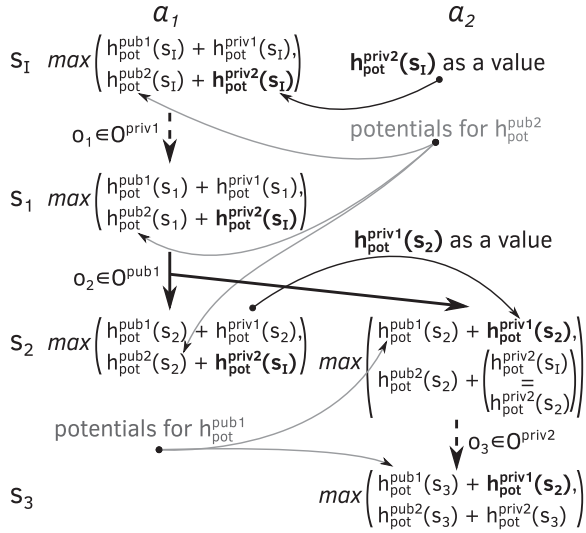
$a_1$ $a_2$

$s_I$ $max\begin{pmatrix} h_{pot}^{pub1}(s_I) + h_{pot}^{priv1}(s_I), \\ h_{pot}^{pub2}(s_I) + \mathbf{h_{pot}^{priv2}(s_I)} \end{pmatrix}$

$\mathbf{h_{pot}^{priv2}(s_I)}$ as a value

$o_1 \in O^{priv1}$

potentials for $h_{pot}^{pub2}$

$s_1$ $max\begin{pmatrix} h_{pot}^{pub1}(s_1) + h_{pot}^{priv1}(s_1), \\ h_{pot}^{pub2}(s_1) + \mathbf{h_{pot}^{priv2}(s_I)} \end{pmatrix}$

$\mathbf{h_{pot}^{priv1}(s_2)}$ as a value

$o_2 \in O^{pub1}$

$s_2$ $max\begin{pmatrix} h_{pot}^{pub1}(s_2) + h_{pot}^{priv1}(s_2), \\ h_{pot}^{pub2}(s_2) + \mathbf{h_{pot}^{priv2}(s_I)} \end{pmatrix}$

$max\begin{pmatrix} h_{pot}^{pub1}(s_2) + \mathbf{h_{pot}^{priv1}(s_2)}, \\ h_{pot}^{pub2}(s_2) + \begin{pmatrix} h_{pot}^{priv2}(s_I) \\ = \\ h_{pot}^{priv2}(s_2) \end{pmatrix} \end{pmatrix}$

potentials for $h_{pot}^{pub1}$

$o_3 \in O^{priv2}$

$s_3$

$max\begin{pmatrix} h_{pot}^{pub1}(s_3) + \mathbf{h_{pot}^{priv1}(s_2)}, \\ h_{pot}^{pub2}(s_3) + h_{pot}^{priv2}(s_3) \end{pmatrix}$